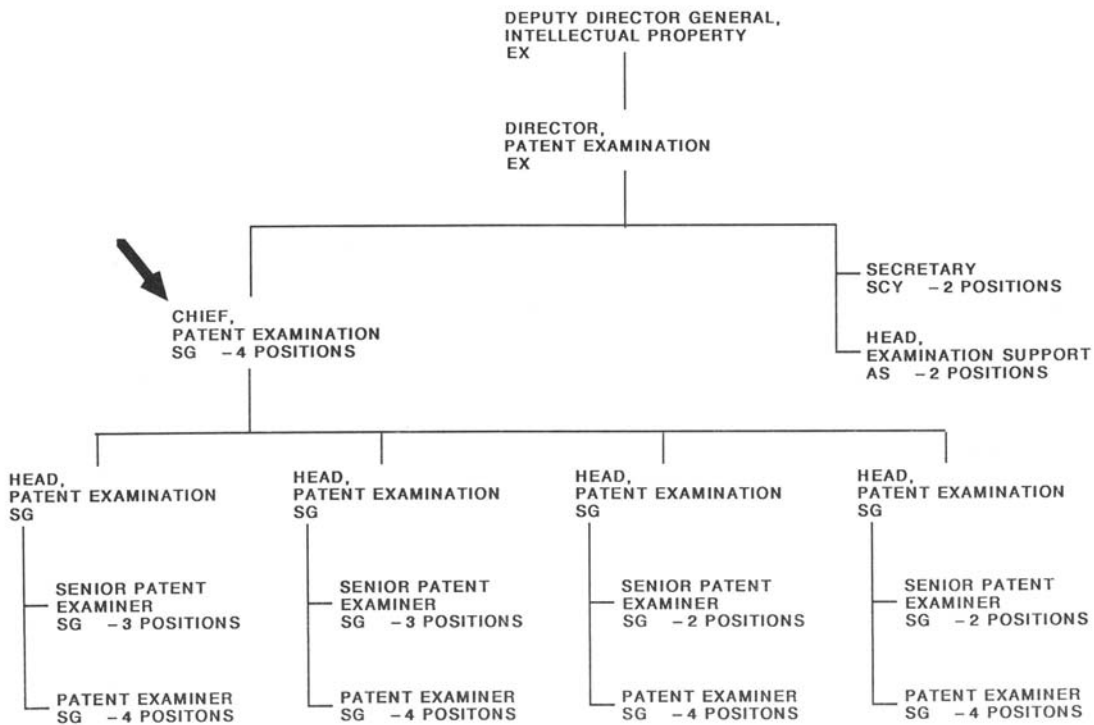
DEPUTY DIRECTOR GENERAL, INTELLECTUAL PROPERTY
EX

DIRECTOR, PATENT EXAMINATION
EX

CHIEF, PATENT EXAMINATION
SG – 4 POSITIONS

SECRETARY
SCY – 2 POSITIONS

HEAD, EXAMINATION SUPPORT
AS – 2 POSITIONS

HEAD, PATENT EXAMINATION
SG

SENIOR PATENT EXAMINER
SG – 3 POSITIONS

PATENT EXAMINER
SG – 4 POSITONS

HEAD, PATENT EXAMINATION
SG

SENIOR PATENT EXAMINER
SG – 3 POSITIONS

PATENT EXAMINER
SG – 4 POSITONS

HEAD, PATENT EXAMINATION
SG

SENIOR PATENT EXAMINER
SG – 2 POSITIONS

PATENT EXAMINER
SG – 4 POSITONS

HEAD, PATENT EXAMINATION
SG

SENIOR PATENT EXAMINER
SG – 2 POSITIONS

PATENT EXAMINER
SG – 4 POSITONS